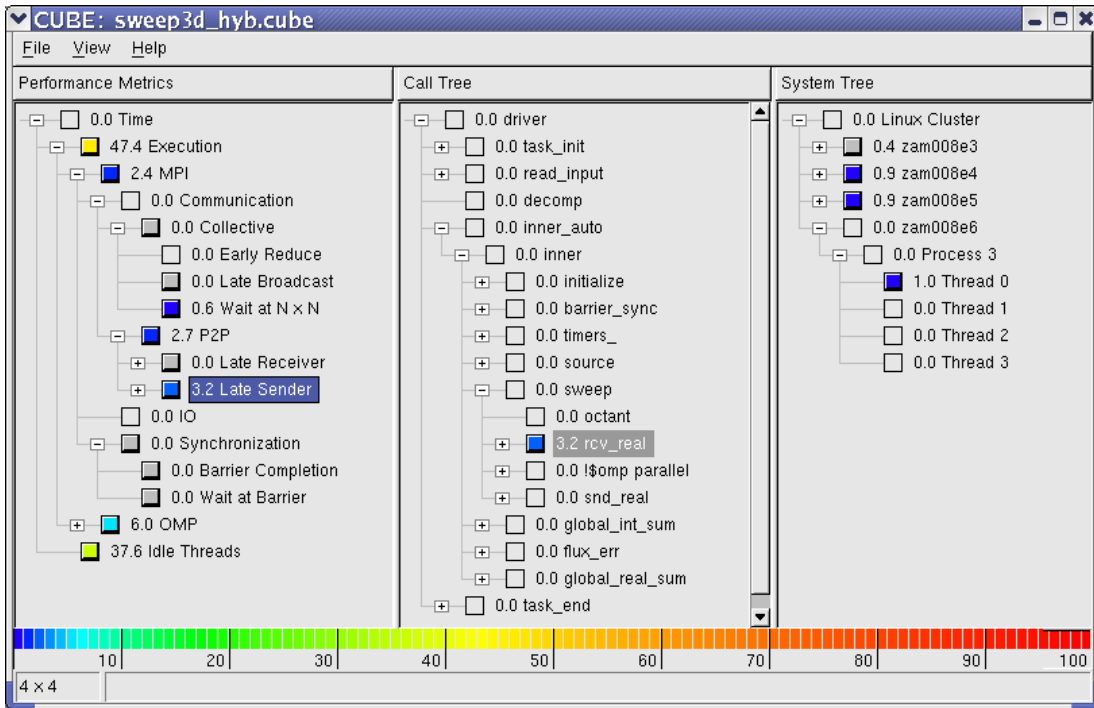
CUBE: sweep3d_hyb.cube

File View Help

Performance Metrics

0.0 Time
47.4 Execution
2.4 MPI
0.0 Communication
0.0 Collective
0.0 Early Reduce
0.0 Late Broadcast
0.6 Wait at N × N
2.7 P2P
0.0 Late Receiver
3.2 Late Sender
0.0 IO
0.0 Synchronization
0.0 Barrier Completion
0.0 Wait at Barrier
6.0 OMP
37.6 Idle Threads

Call Tree

0.0 driver
0.0 task_init
0.0 read_input
0.0 decomp
0.0 inner_auto
0.0 inner
0.0 initialize
0.0 barrier_sync
0.0 timers_
0.0 source
0.0 sweep
0.0 octant
3.2 rcv_real
0.0 !$omp parallel
0.0 snd_real
0.0 global_int_sum
0.0 flux_err
0.0 global_real_sum
0.0 task_end

System Tree

0.0 Linux Cluster
0.4 zam008e3
0.9 zam008e4
0.9 zam008e5
0.0 zam008e6
0.0 Process 3
1.0 Thread 0
0.0 Thread 1
0.0 Thread 2
0.0 Thread 3

10 20 30 40 50 60 70 80 90 100

4 × 4